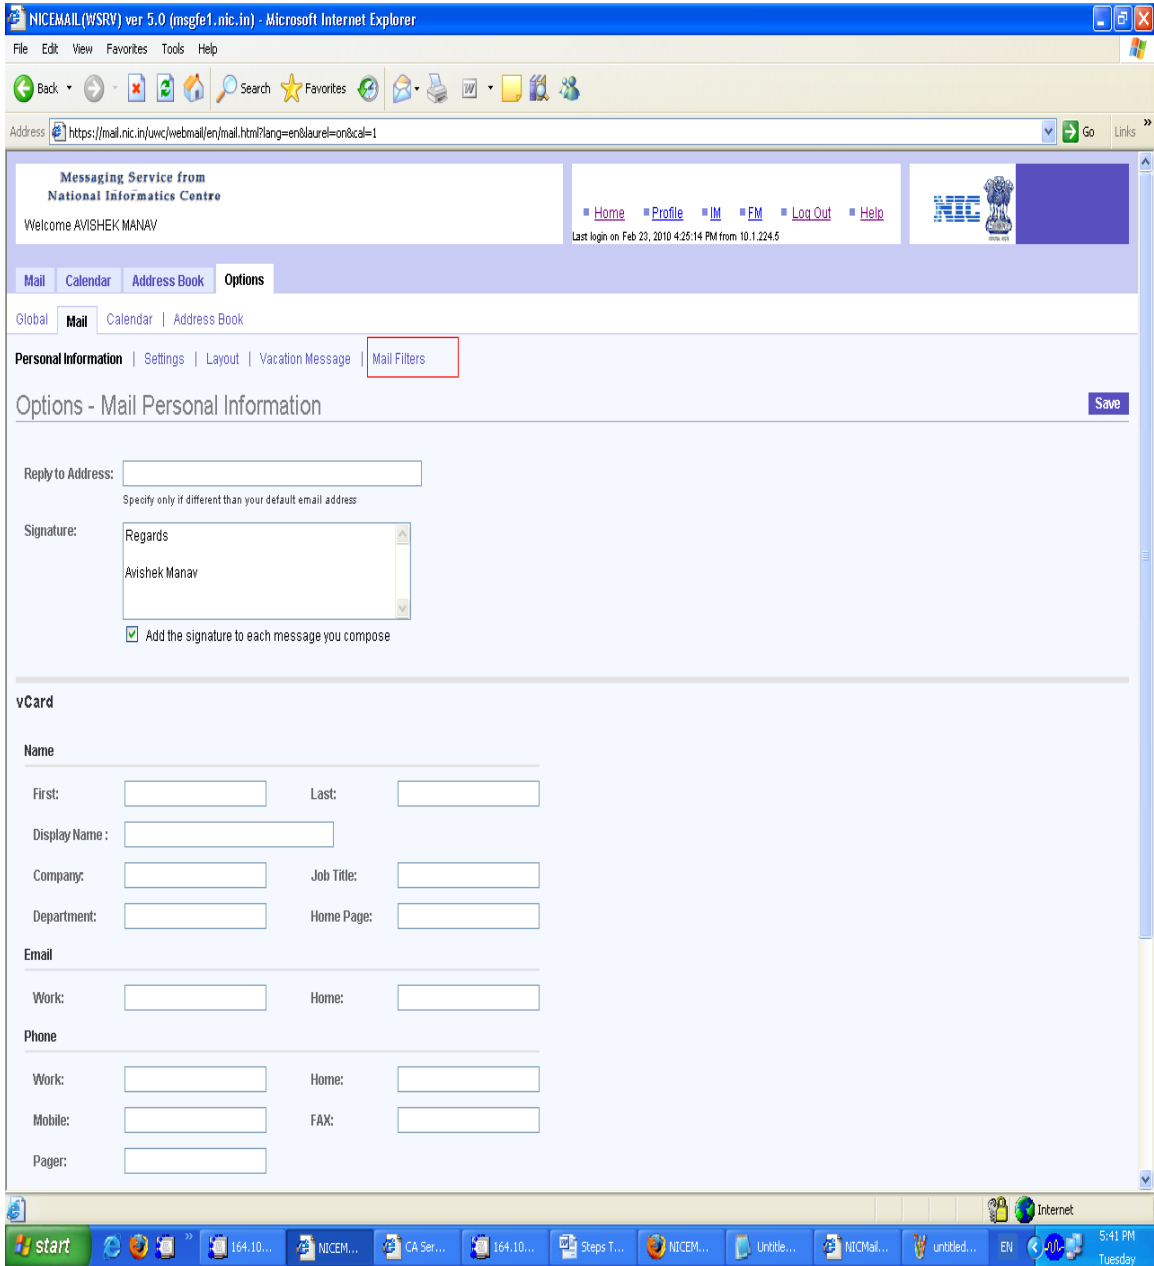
NICEMAIL(WSRV) ver 5.0 (msgfe1.nic.in) - Microsoft Internet Explorer

File Edit View Favorites Tools Help

Back Search Favorites

Address https://mail.nic.in/uwc/webmail/en/mail.html?lang=en&laurel=on&cal=1 Go Links

Messaging Service from National Informatics Centre

Welcome AVISHEK MANAV

Home Profile IM FM Log Out Help

Last login on Feb 23, 2010 4:25:14 PM from 10.1.224.5

NIC

Mail | Calendar | Address Book | Options

Global | Mail | Calendar | Address Book

Personal Information | Settings | Layout | Vacation Message | Mail Filters

Options - Mail Personal Information

Save

Reply to Address:

Specify only if different than your default email address

Signature:

Regards

Avishek Manav

Add the signature to each message you compose

vCard

Name

First: Last:

Display Name :

Company: Job Title:

Department: Home Page:

Email

Work: Home:

Phone

Work: Home:

Mobile: FAX:

Pager:

Internet

start 164.10... NICEM... CA Ser... 164.10... Steps T... NICEM... Untitle... NICMail... untitled... EN 5:41 PM Tuesday